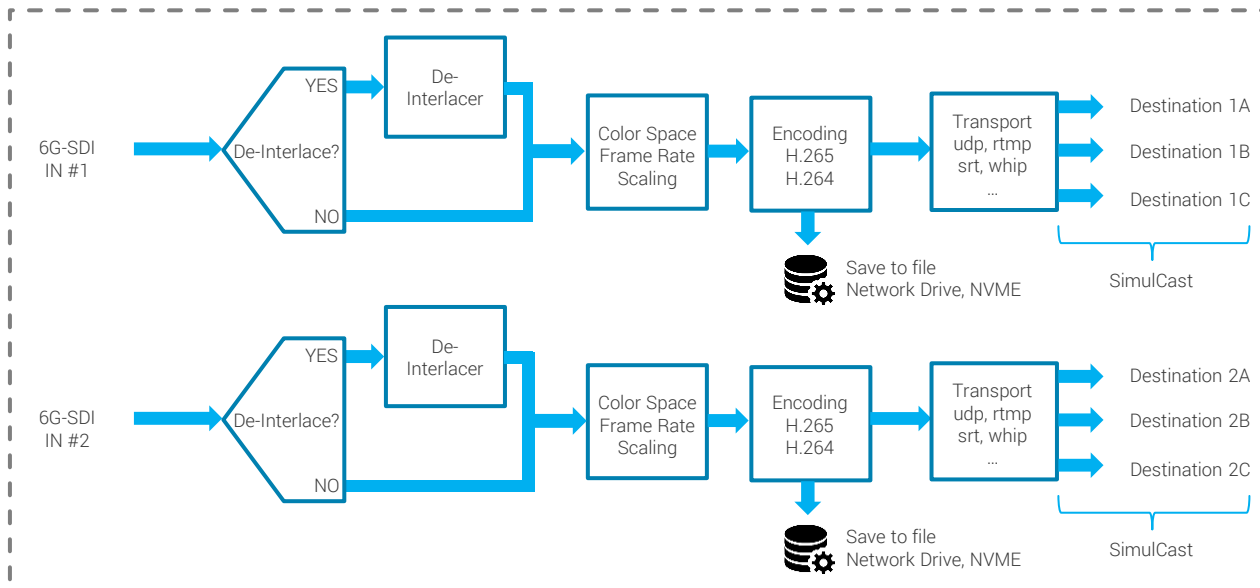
6G-SDI IN #1

De-Interlace?

YES

NO

De-Interlacer

Color Space
Frame Rate
Scaling

Encoding
H.265
H.264

Save to file
Network Drive, NVME

Transport
udp, rtmp
srt, whip
...

Destination 1A

Destination 1B

Destination 1C

SimulCast

6G-SDI IN #2

De-Interlace?

YES

NO

De-Interlacer

Color Space
Frame Rate
Scaling

Encoding
H.265
H.264

Save to file
Network Drive, NVME

Transport
udp, rtmp
srt, whip
...

Destination 2A

Destination 2B

Destination 2C

SimulCast